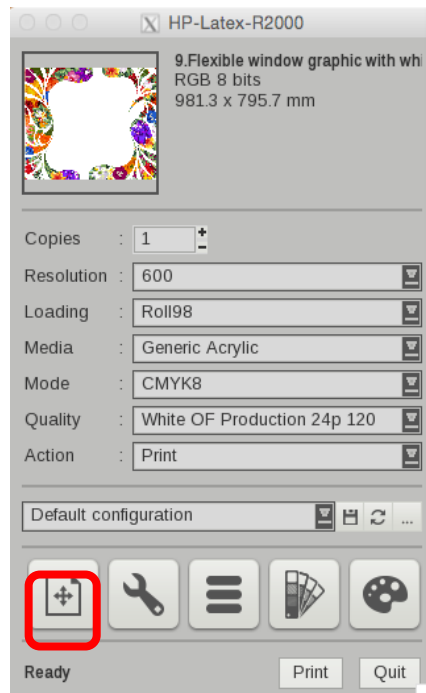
HP-Latex-R2000

9.Flexible window graphic with whi
RGB 8 bits
981.3 x 795.7 mm

Copies : 1
Resolution : 600
Loading : Roll98
Media : Generic Acrylic
Mode : CMYK8
Quality : White OF Production 24p 120
Action : Print

Default configuration
...

Ready
Print
Quit